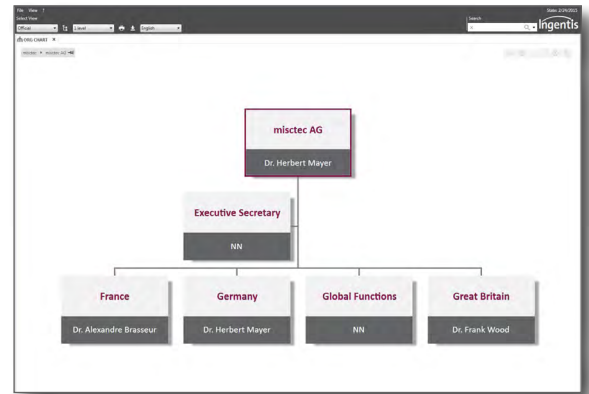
File View ?
Select View
Official
1 level
English
Search
State: 2/26/2015
ingentis
ORG CHART ×
misctec ▸ misctec AG

misctec AG
Dr. Herbert Mayer

Executive Secretary
NN

France
Dr. Alexandre Brasseur

Germany
Dr. Herbert Mayer

Global Functions
NN

Great Britain
Dr. Frank Wood